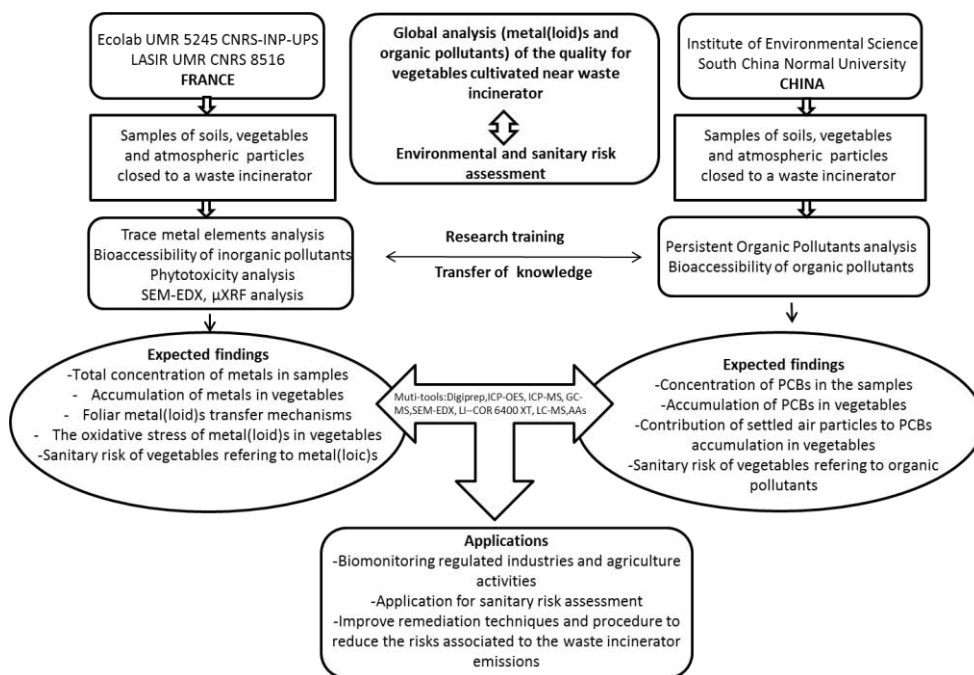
Ecolab UMR 5245 CNRS-INP-UPS
LASIR UMR CNRS 8516
FRANCE

Global analysis (metal(loid)s and organic pollutants) of the quality for vegetables cultivated near waste incinerator

Environmental and sanitary risk assessment

Institute of Environmental Science
South China Normal University
CHINA

Samples of soils, vegetables and atmospheric particles closed to a waste incinerator

Samples of soils, vegetables and atmospheric particles closed to a waste incinerator

Trace metal elements analysis
Bioaccessibility of inorganic pollutants
Phytotoxicity analysis
SEM-EDX, µXRF analysis

Research training

Transfer of knowledge

Persistent Organic Pollutants analysis
Bioaccessibility of organic pollutants

Expected findings
-Total concentration of metals in samples
- Accumulation of metals in vegetables
- Foliar metal(loid)s transfer mechanisms
- The oxidative stress of metal(loid)s in vegetables
-Sanitary risk of vegetables refering to metal(loic)s

Muti-tools:Digiprep,ICP-OES, ICP-MS, GC-MS,SEM-EDX, Li--COR 6400 XT, LC-MS,AAs

Expected findings
-Concentration of PCBs in the samples
-Accumulation of PCBs in vegetables
-Contribution of settled air particles to PCBs accumulation in vegetables
-Sanitary risk of vegetables refering to organic pollutants

Applications
-Biomonitoring regulated industries and agriculture activities
-Application for sanitary risk assessment
-Improve remediation techniques and procedure to reduce the risks associated to the waste incinerator emissions